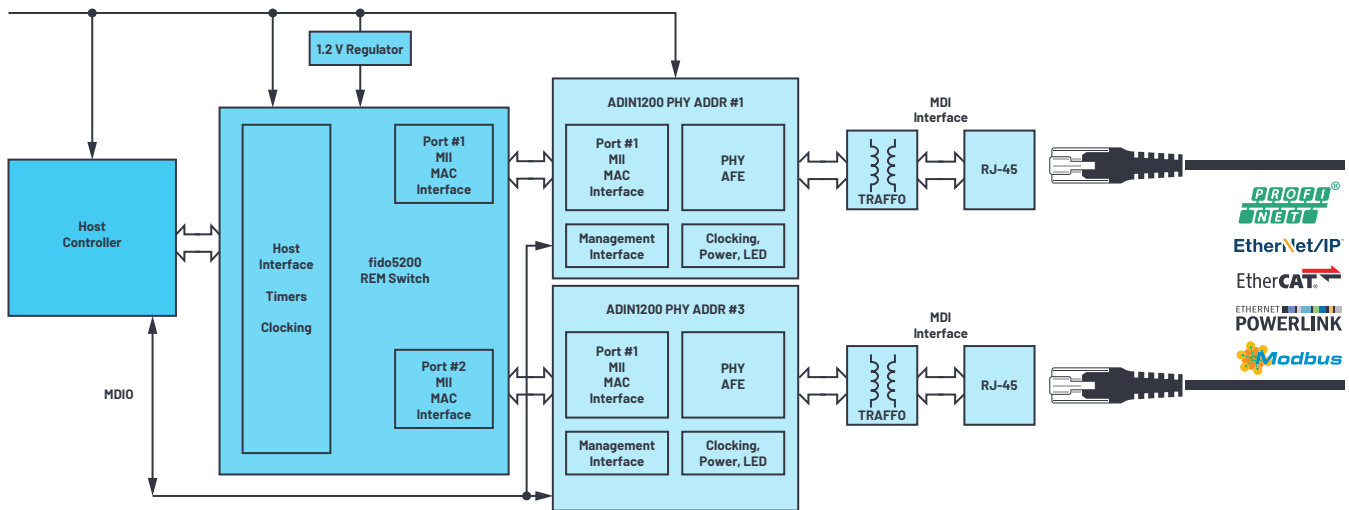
1.2 V Regulator

Host Controller

Host Interface

Timers

Clocking

fido5200 REM Switch

Port #1 MII MAC Interface

Port #2 MII MAC Interface

MDIO

ADIN1200 PHY ADDR #1

Port #1 MII MAC Interface

PHY AFE

Management Interface

Clocking, Power, LED

ADIN1200 PHY ADDR #3

Port #1 MII MAC Interface

PHY AFE

Management Interface

Clocking, Power, LED

MDI Interface

TRAFFO

RJ-45

MDI Interface

TRAFFO

RJ-45

PROFI NET

EtherNet/IP

EtherCAT

ETHERNET POWERLINK

Modbus